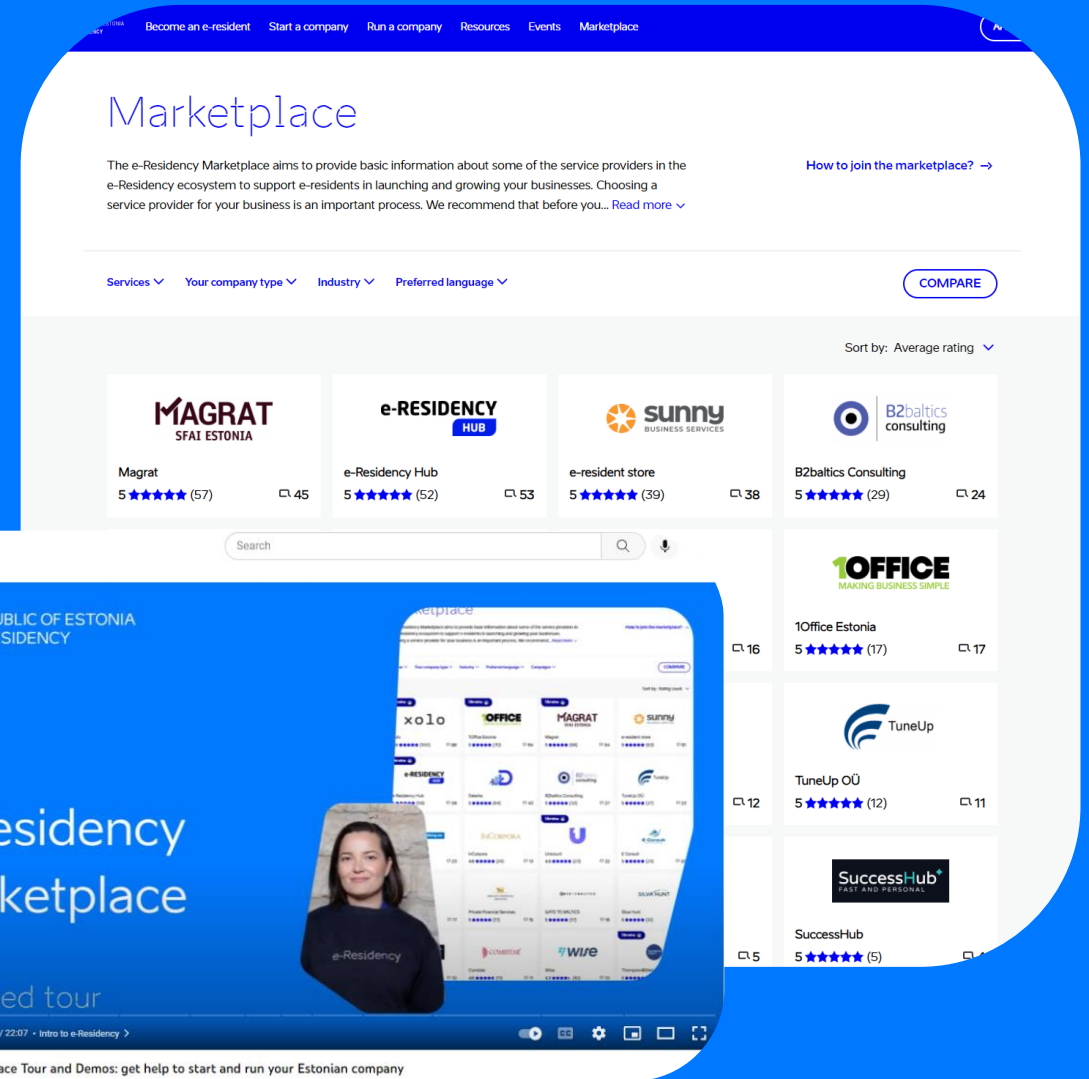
Become an e-resident Start a company Run a company Resources Events Marketplace

Marketplace

The e-Residency Marketplace aims to provide basic information about some of the service providers in the e-Residency ecosystem to support e-residents in launching and growing your businesses. Choosing a service provider for your business is an important process. We recommend that before you... Read more

How to join the marketplace? →

Services Your company type Industry Preferred language

COMPARE

Sort by: Average rating

MAGRAT SFAI ESTONIA
Magrat
5 ★★★★★ (57) 45

e-RESIDENCY HUB
e-Residency Hub
5 ★★★★★ (52) 53

sunny BUSINESS SERVICES
e-resident store
5 ★★★★★ (39) 38

B2baltics consulting
B2baltics Consulting
5 ★★★★★ (29) 24

1OFFICE MAKING BUSINESS SIMPLE
1Office Estonia
5 ★★★★★ (17) 17

TuneUp
TuneUp OÜ
5 ★★★★★ (12) 11

SuccessHub FAST AND PERSONAL
SuccessHub
5 ★★★★★ (5)

16
12
5

Search

UBLIC OF ESTONIA
SIDENCY

esidency
ketplace
ed tour

e-Residency

/ 22:07 • Intro to e-Residency >

ace Tour and Demos: get help to start and run your Estonian company